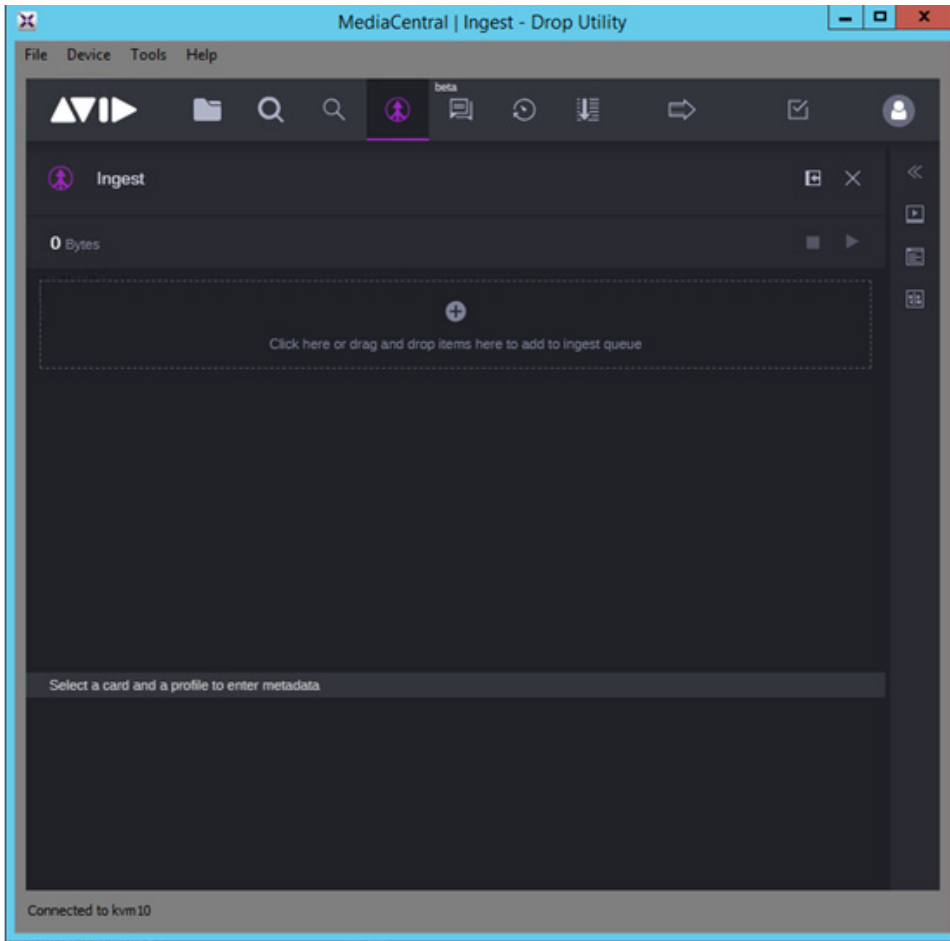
MediaCentral | Ingest - Drop Utility

File Device Tools Help

AVID

beta

Ingest

0 Bytes

Click here or drag and drop items here to add to ingest queue

Select a card and a profile to enter metadata

Connected to kvm10